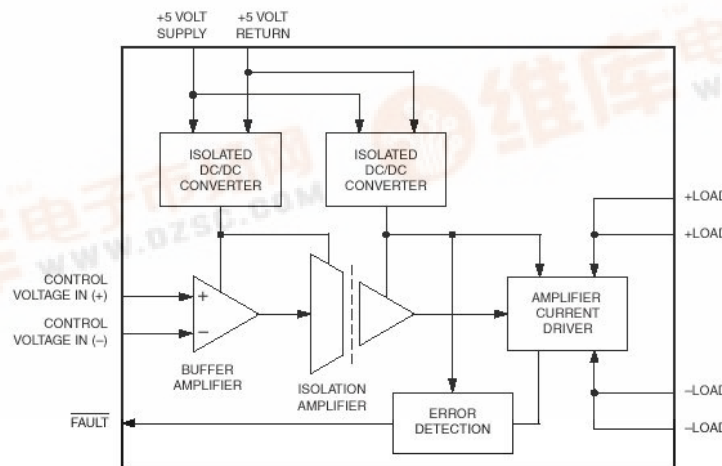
+5 VOLT SUPPLY
+5 VOLT RETURN

ISOLATED DC/DC CONVERTER
ISOLATED DC/DC CONVERTER

+LOAD
+LOAD

CONTROL VOLTAGE IN (+)
CONTROL VOLTAGE IN (–)

+
–

BUFFER AMPLIFIER

ISOLATION AMPLIFIER

AMPLIFIER CURRENT DRIVER

–LOAD
–LOAD

$\overline{\text{FAULT}}$

ERROR DETECTION

维库电子市场网
WWW.DZSC.COM